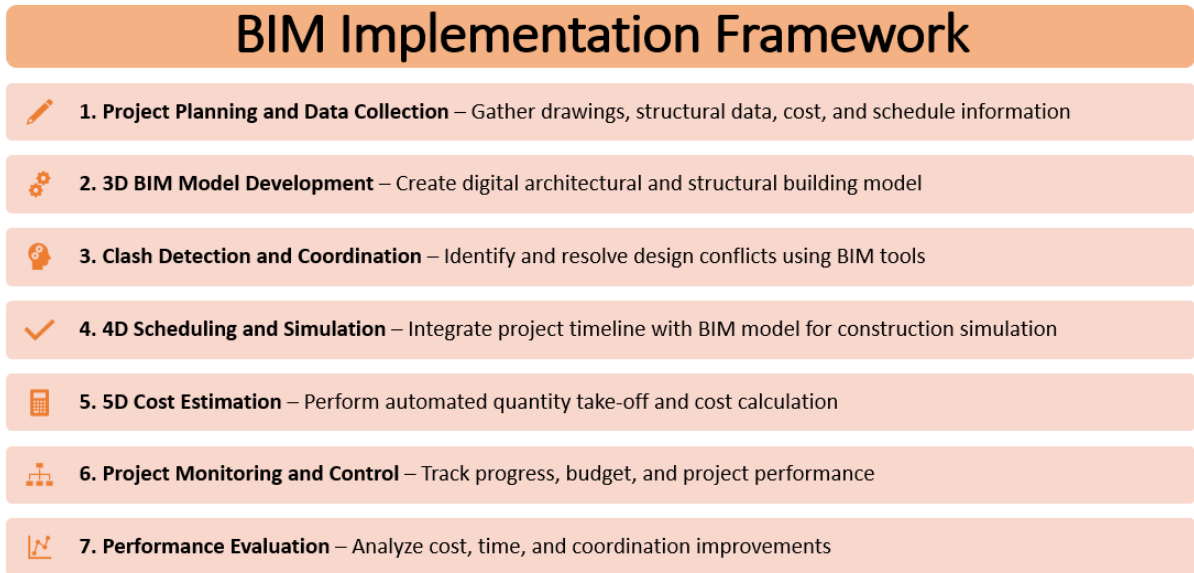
BIM Implementation Framework

1. Project Planning and Data Collection – Gather drawings, structural data, cost, and schedule information

2. 3D BIM Model Development – Create digital architectural and structural building model

3. Clash Detection and Coordination – Identify and resolve design conflicts using BIM tools

4. 4D Scheduling and Simulation – Integrate project timeline with BIM model for construction simulation

5. 5D Cost Estimation – Perform automated quantity take-off and cost calculation

6. Project Monitoring and Control – Track progress, budget, and project performance

7. Performance Evaluation – Analyze cost, time, and coordination improvements